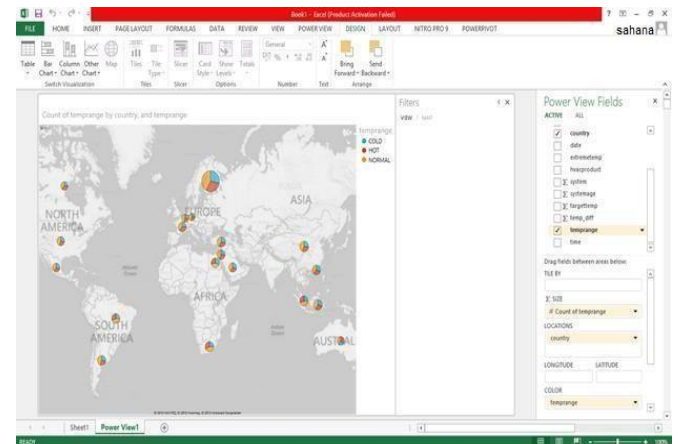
Book1 - Excel (Product Activation Failed)

? – ✕
sahana

FILE HOME INSERT PAGE LAYOUT FORMULAS DATA REVIEW VIEW POWER VIEW DESIGN LAYOUT NITRO PRO 9 POWERPIVOT

Table Bar Chart Column Chart Other Chart Map
Switch Visualization
Tiles Tile Type
Tiles
Slicer
Slicer
Card Style Show Levels Totals
Options
General
Number
Text
Bring Forward Send Backward
Arrange

Count of temprange by country, and temprange

temprange
COLD
HOT
NORMAL

NORTH AMERICA
EUROPE
ASIA
AFRICA
SOUTH AMERICA
AUSTRALIA

Filters
VIEW MAP

Power View Fields
ACTIVE ALL

country
date
extremetemp
hoeproduct
Σ system
Σ systemage
Σ targettemp
Σ temp_diff
temprange
time

Drag fields between areas below:
TILE BY
Σ SIZE
# Count of temprange
LOCATIONS
country
LONGITUDE
LATITUDE
COLOR
temprange

Sheet1 Power View1

READY
100%